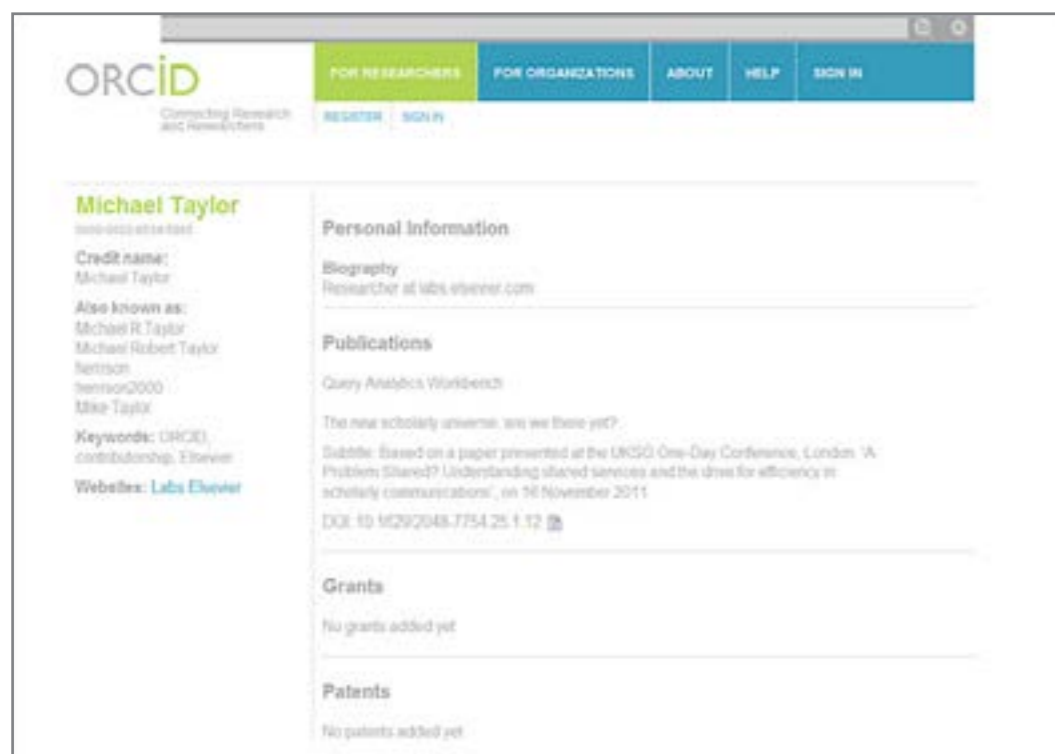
ORCID

Connecting Research and Researchers

FOR RESEARCHERS | FOR ORGANIZATIONS | ABOUT | HELP | SIGN IN

REGISTER | SIGN IN

Michael Taylor

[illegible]

Credit name:
Michael Taylor

Also known as:
Michael R Taylor
Michael Robert Taylor
Remson
remson2000
Mike Taylor

Keywords: ORCID, contributorship, Elsevier

Websites: Labs Elsevier

Personal Information

Biography
Researcher at labs.elsevier.com

Publications

Query Analytics Workbench

The new scholarly universe: are we there yet?

Subtitle: Based on a paper presented at the UKSG One-Day Conference, London, 'A Problem Shared? Understanding shared services and the drive for efficiency in scholarly communications', on 16 November 2011

DOI: 10.1629/2048-7754.25.1.12

Grants

No grants added yet

Patents

No patents added yet